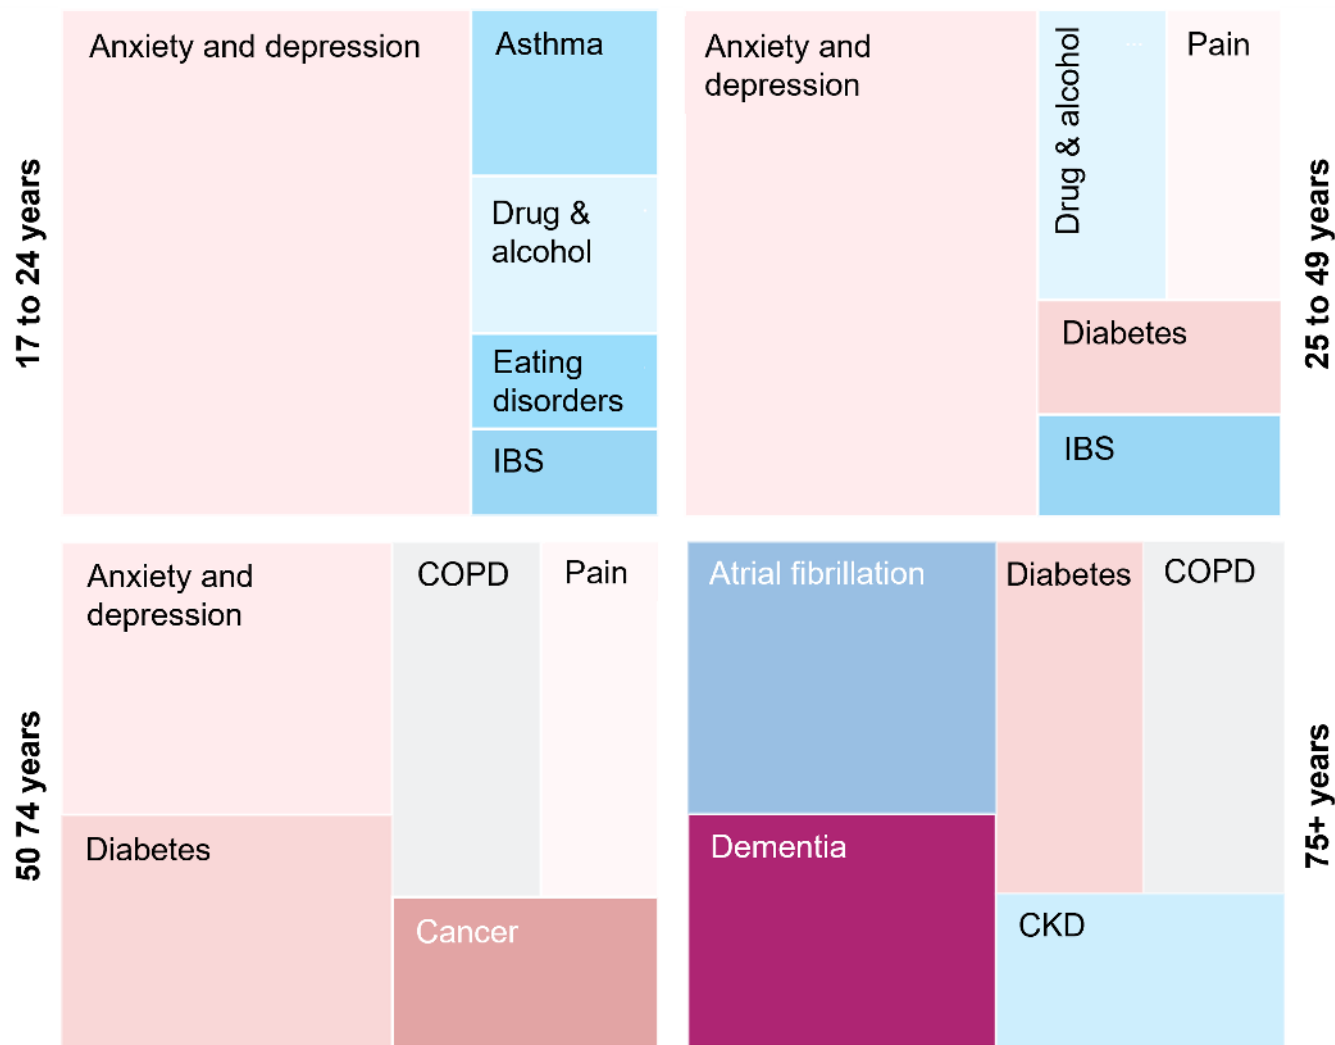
17 to 24 years

Anxiety and depression

Asthma

Drug & alcohol

Eating disorders

IBS

25 to 49 years

Anxiety and depression

Drug & alcohol

Pain

Diabetes

IBS

50 74 years

Anxiety and depression

COPD

Pain

Diabetes

Cancer

75+ years

Atrial fibrillation

Diabetes

COPD

Dementia

CKD